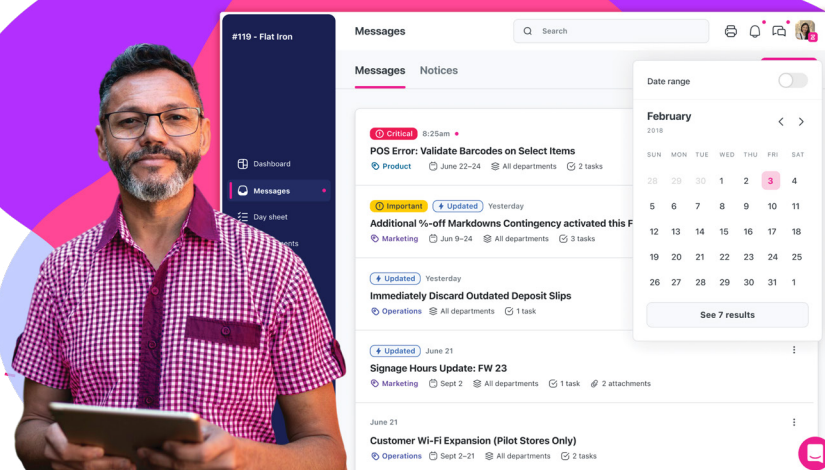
#119 - Flat Iron

Dashboard

Messages

Day sheet

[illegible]ents

Messages

Search

Messages Notices

Critical 8:25am

POS Error: Validate Barcodes on Select Items

Product June 22–24 All departments 2 tasks

Important Updated Yesterday

Additional %-off Markdowns Contingency activated this F

Marketing Jun 9–24 All departments 3 tasks

Updated Yesterday

Immediately Discard Outdated Deposit Slips

Operations All departments 1 task

Updated June 21

Signage Hours Update: FW 23

Marketing Sept 2 All departments 1 task 2 attachments

June 21

Customer Wi-Fi Expansion (Pilot Stores Only)

Operations Sept 2–21 All departments 2 tasks

Date range

February

2018

| SUN | MON | TUE | WED | THU | FRI | SAT |
|---|---|---|---|---|---|---|
| 28 | 29 | 30 | 1 | 2 | 3 | 4 |
| 5 | 6 | 7 | 8 | 9 | 10 | 11 |
| 12 | 13 | 14 | 15 | 16 | 17 | 18 |
| 19 | 20 | 21 | 22 | 23 | 24 | 25 |
| 26 | 27 | 28 | 29 | 30 | 31 | 1 |

See 7 results